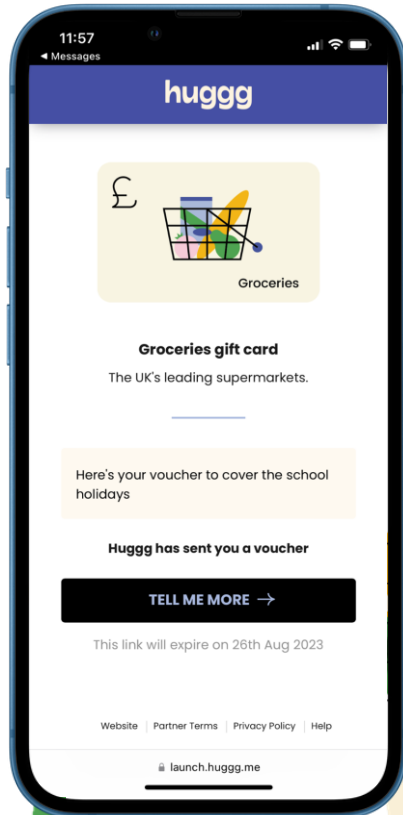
11:57
◀ Messages

huggg

£

Groceries

Groceries gift card

The UK's leading supermarkets.

Here's your voucher to cover the school holidays

Huggg has sent you a voucher

TELL ME MORE →

This link will expire on 26th Aug 2023

Website | Partner Terms | Privacy Policy | Help

launch.huggg.me